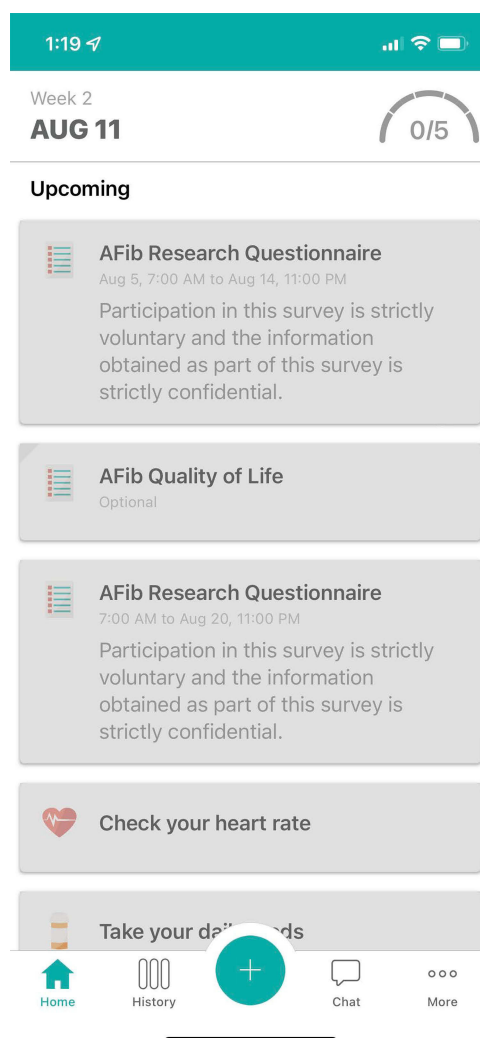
1:19

Week 2
AUG 11

0/5

Upcoming

AFib Research Questionnaire
Aug 5, 7:00 AM to Aug 14, 11:00 PM
Participation in this survey is strictly voluntary and the information obtained as part of this survey is strictly confidential.

AFib Quality of Life
Optional

AFib Research Questionnaire
7:00 AM to Aug 20, 11:00 PM
Participation in this survey is strictly voluntary and the information obtained as part of this survey is strictly confidential.

Check your heart rate

Take your da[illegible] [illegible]ds

Home
History
+
Chat
More